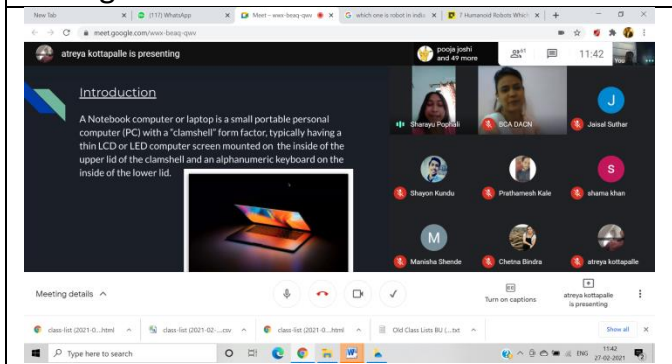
New Tab | (117) WhatsApp | Meet – wwx-beaq-qwv | which one is robot in indi | 7 Humanoid Robots Whic

meet.google.com/wwx-beaq-qwv

atreya kottapalle is presenting

pooja joshi and 49 more

61

11:42

You

Introduction

A Notebook computer or laptop is a small portable personal computer (PC) with a "clamshell" form factor, typically having a thin LCD or LED computer screen mounted on the inside of the upper lid of the clamshell and an alphanumeric keyboard on the inside of the lower lid.

Sharayu Pophali

DCA DACN

J

Jaisal Suthar

Shayon Kundu

Prathamesh Kale

S

sharna khan

M

Manisha Shende

Chetna Bindra

atreya kottapalle

Meeting details ^

Turn on captions

atreya kottapalle is presenting

class-list (2021-0....html ^ | class-list (2021-02-....csv ^ | class-list (2021-0....html ^ | Old Class Lists BU (....txt ^

Show all

Type here to search

ENG 11:42 27-02-2021